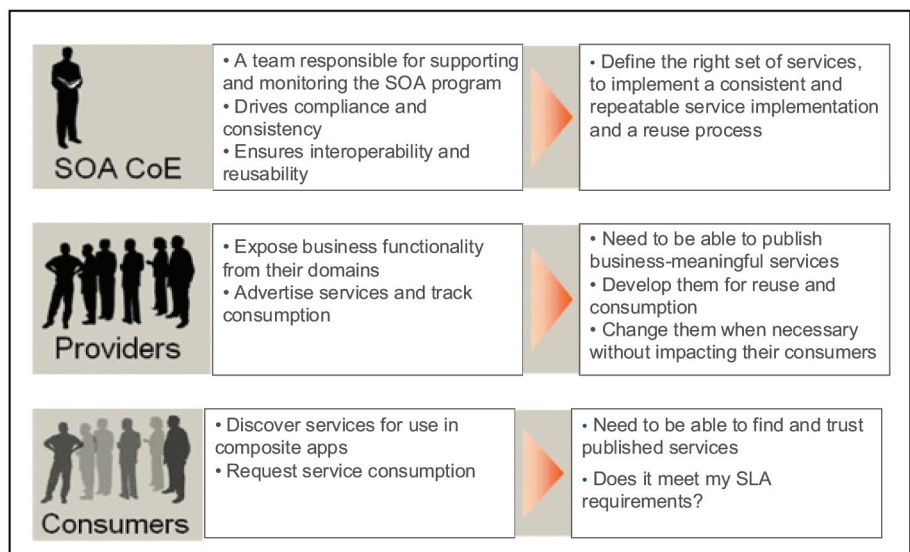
SOA CoE

• A team responsible for supporting and monitoring the SOA program
• Drives compliance and consistency
• Ensures interoperability and reusability

• Define the right set of services, to implement a consistent and repeatable service implementation and a reuse process

Providers

• Expose business functionality from their domains
• Advertise services and track consumption

• Need to be able to publish business-meaningful services
• Develop them for reuse and consumption
• Change them when necessary without impacting their consumers

Consumers

• Discover services for use in composite apps
• Request service consumption

• Need to be able to find and trust published services
• Does it meet my SLA requirements?